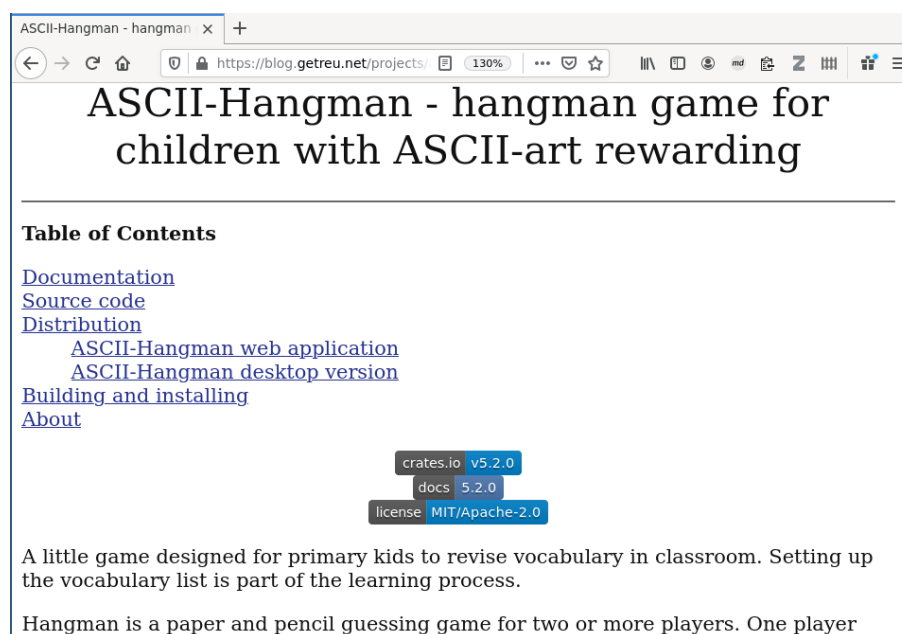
ASCII-Hangman - hangman ×
+
https://blog.getreu.net/projects/
130%
md
Z

ASCII-Hangman - hangman game for children with ASCII-art rewarding

**Table of Contents**

Documentation
Source code
Distribution
ASCII-Hangman web application
ASCII-Hangman desktop version
Building and installing
About

crates.io v5.2.0
docs 5.2.0
license MIT/Apache-2.0

A little game designed for primary kids to revise vocabulary in classroom. Setting up the vocabulary list is part of the learning process.

Hangman is a paper and pencil guessing game for two or more players. One player